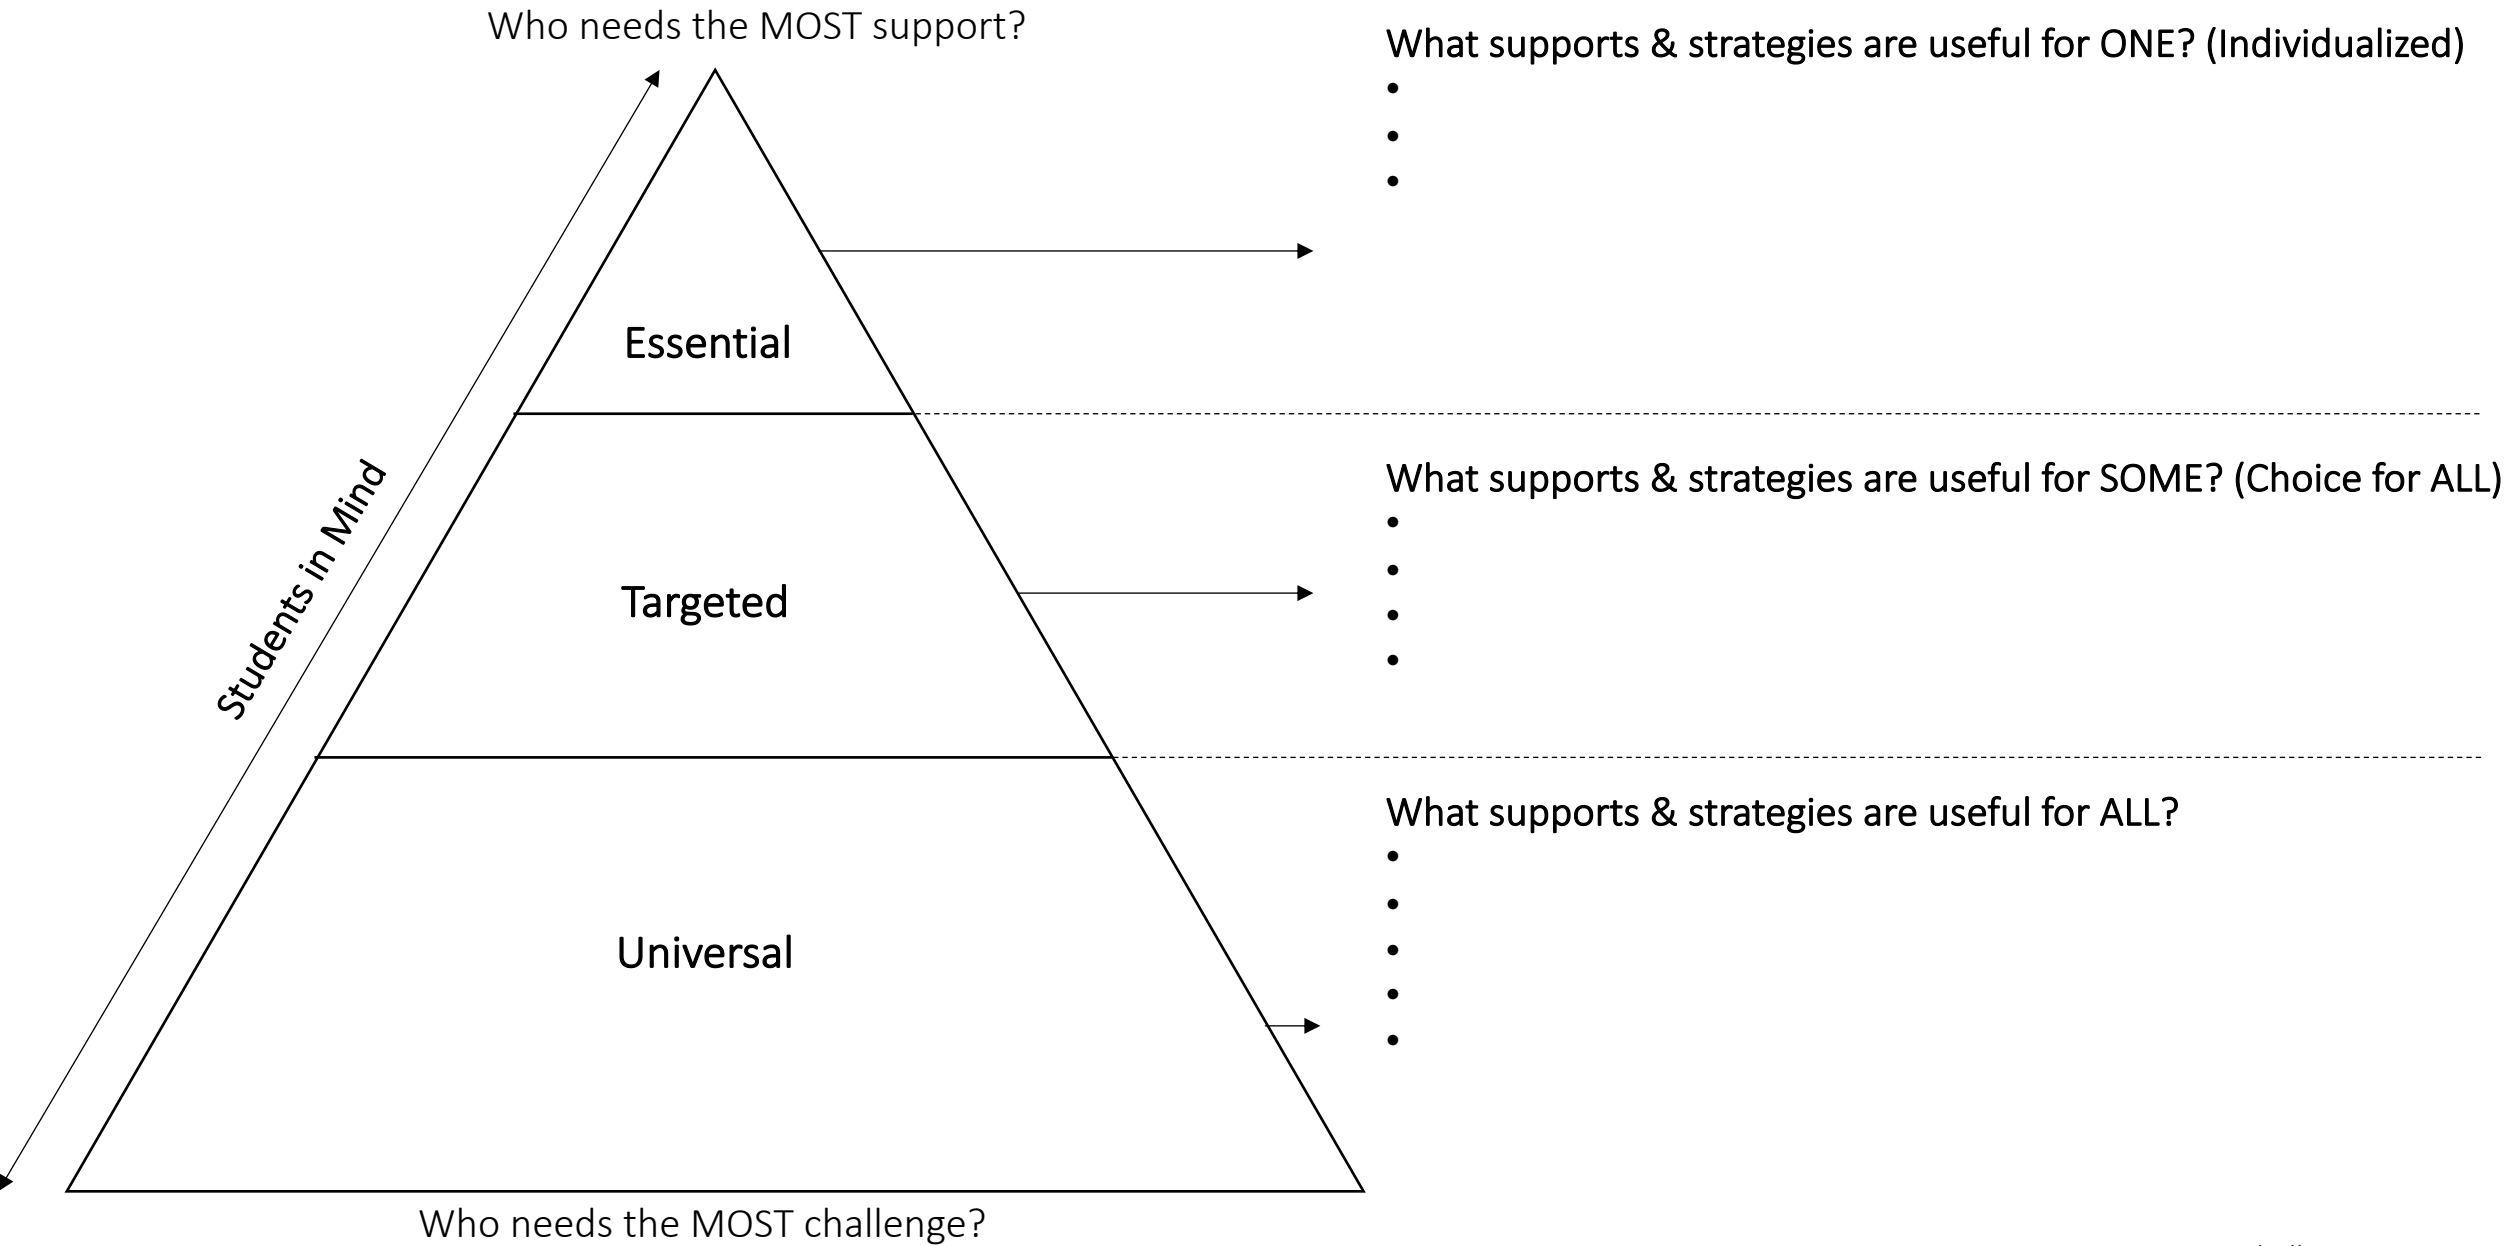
Who needs the MOST support?

Students in Mind

Essential

Targeted

Universal

Who needs the MOST challenge?

What supports & strategies are useful for ONE? (Individualized)
•
•
•

What supports & strategies are useful for SOME? (Choice for ALL)
•
•
•
•

What supports & strategies are useful for ALL?
•
•
•
•
•